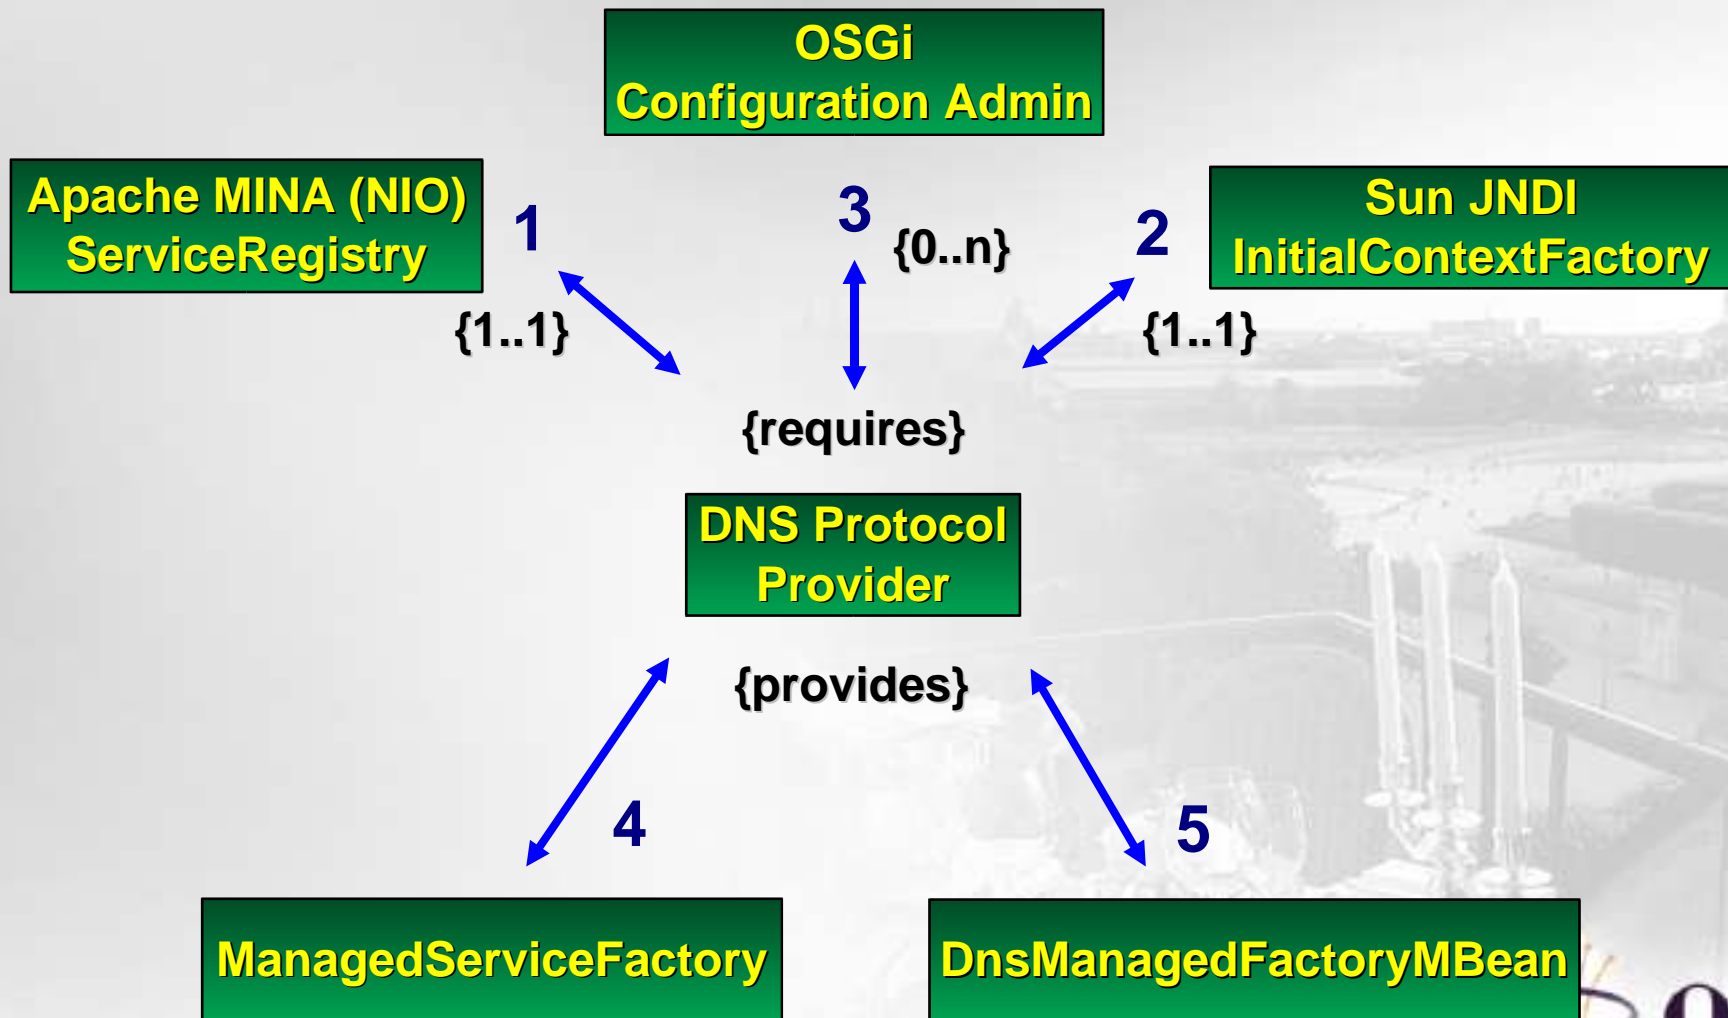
OSGi
Configuration Admin

Apache MINA (NIO)
ServiceRegistry

1

{1..1}

3

{0..n}

2

{1..1}

Sun JNDI
InitialContextFactory

{requires}

DNS Protocol
Provider

{provides}

4

5

ManagedServiceFactory

DnsManagedFactoryMBean